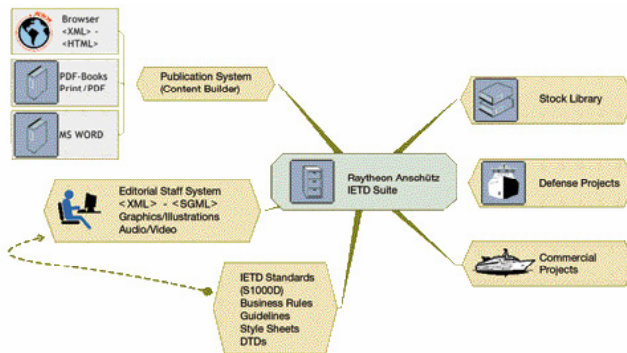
Browser
<XML> -
<HTML>

PDF-Books
Print / PDF

MS WORD

Publication System
(Content Builder)

Stock Library

Raytheon Anschütz
IETD Suite

Defense Projects

Editorial Staff System
<XML> - <SGML>
Graphics/Illustrations
Audio/Video

Commercial
Projects

IETD Standards
(S1000D)
Business Rules
Guidelines
Style Sheets
DTDs